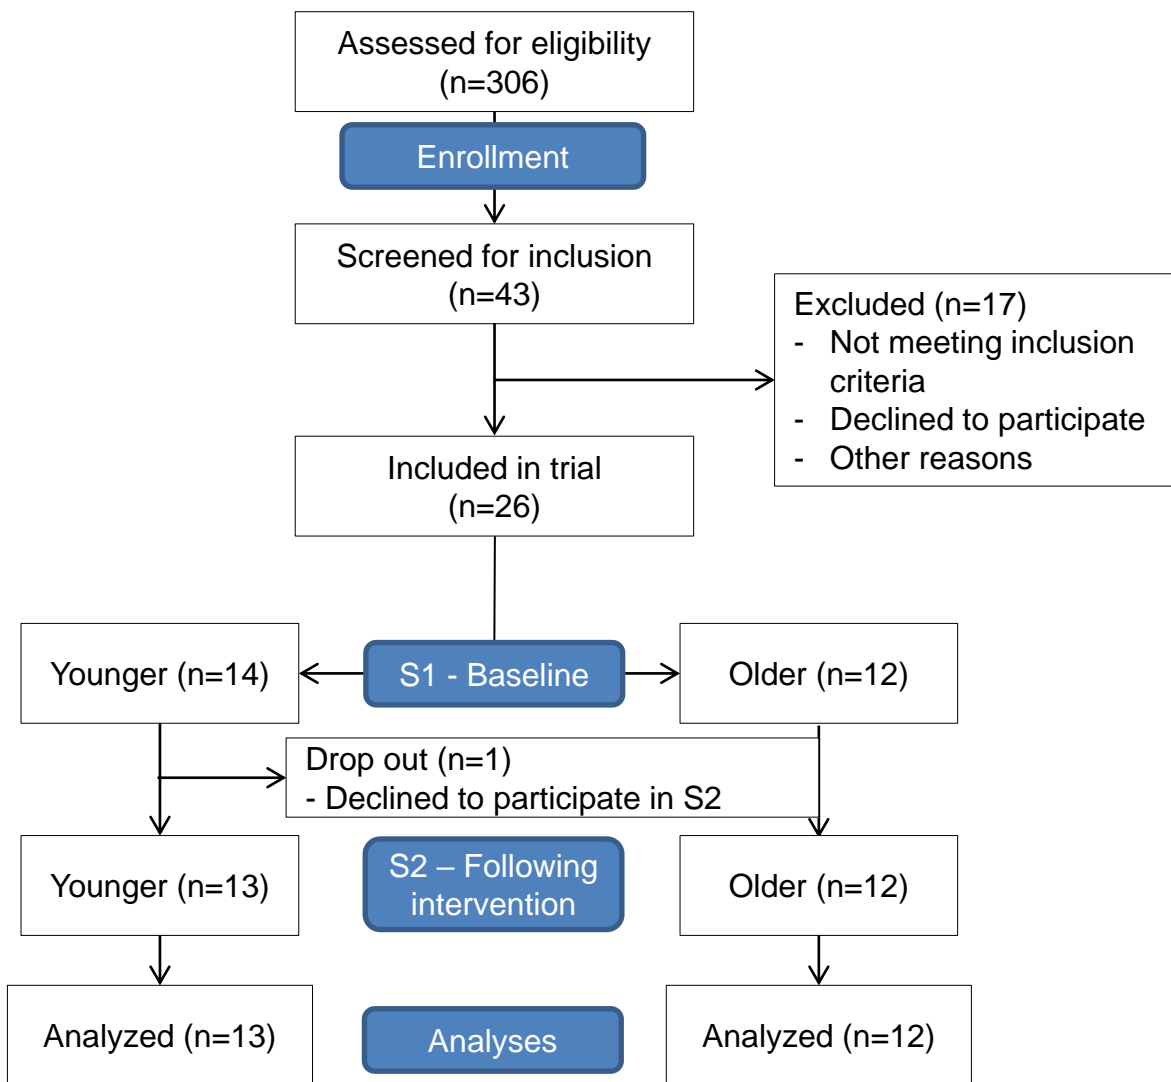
Assessed for eligibility (n=306)

Enrollment

Screened for inclusion (n=43)

Excluded (n=17)
- Not meeting inclusion criteria
- Declined to participate
- Other reasons

Included in trial (n=26)

Younger (n=14)

S1 - Baseline

Older (n=12)

Drop out (n=1)
- Declined to participate in S2

Younger (n=13)

S2 – Following intervention

Older (n=12)

Analyzed (n=13)

Analyses

Analyzed (n=12)